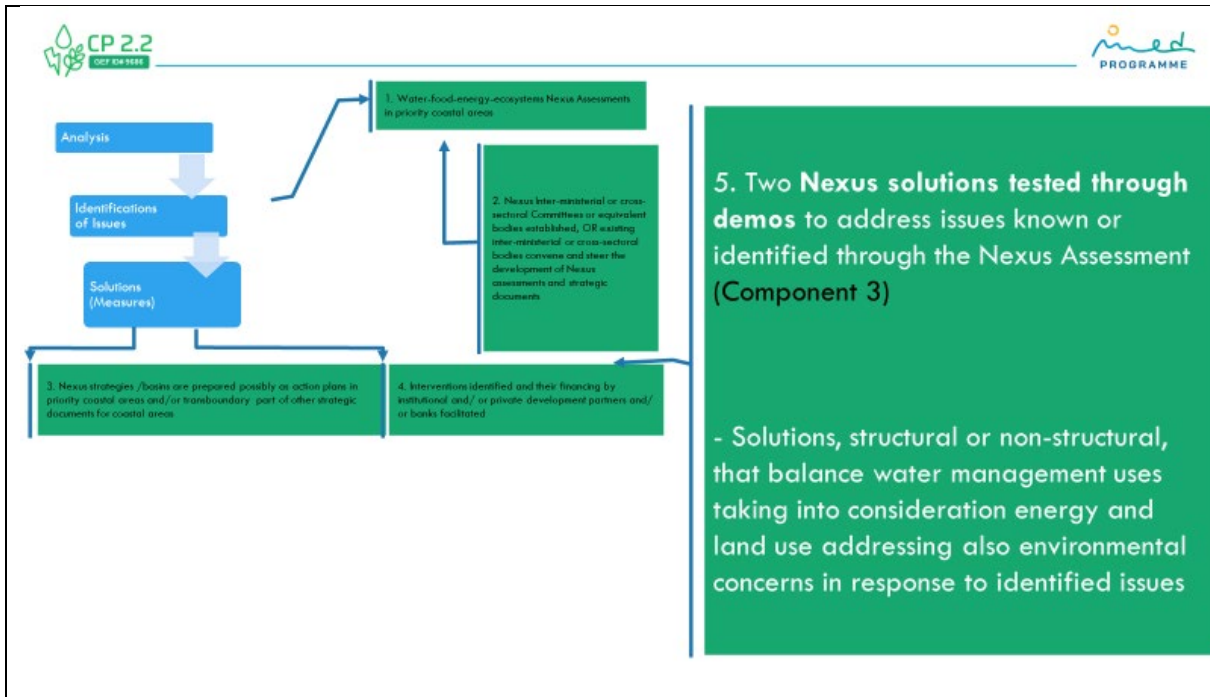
CP 2.2
GEF ID# 9686

med
PROGRAMME

Analysis

Identifications of Issues

Solutions (Measures)

1. Water-food-energy-ecosystems Nexus Assessments in priority coastal areas

2. Nexus Inter-ministerial or cross-sectoral Committees or equivalent bodies established, OR existing inter-ministerial or cross-sectoral bodies convene and steer the development of Nexus assessments and strategic documents

3. Nexus strategies /basins are prepared possibly as action plans in priority coastal areas and/or transboundary part of other strategic documents for coastal areas

4. Interventions identified and their financing by institutional and/ or private development partners and/ or banks facilitated

5. Two **Nexus solutions tested through demos** to address issues known or identified through the Nexus Assessment (Component 3)

- Solutions, structural or non-structural, that balance water management uses taking into consideration energy and land use addressing also environmental concerns in response to identified issues